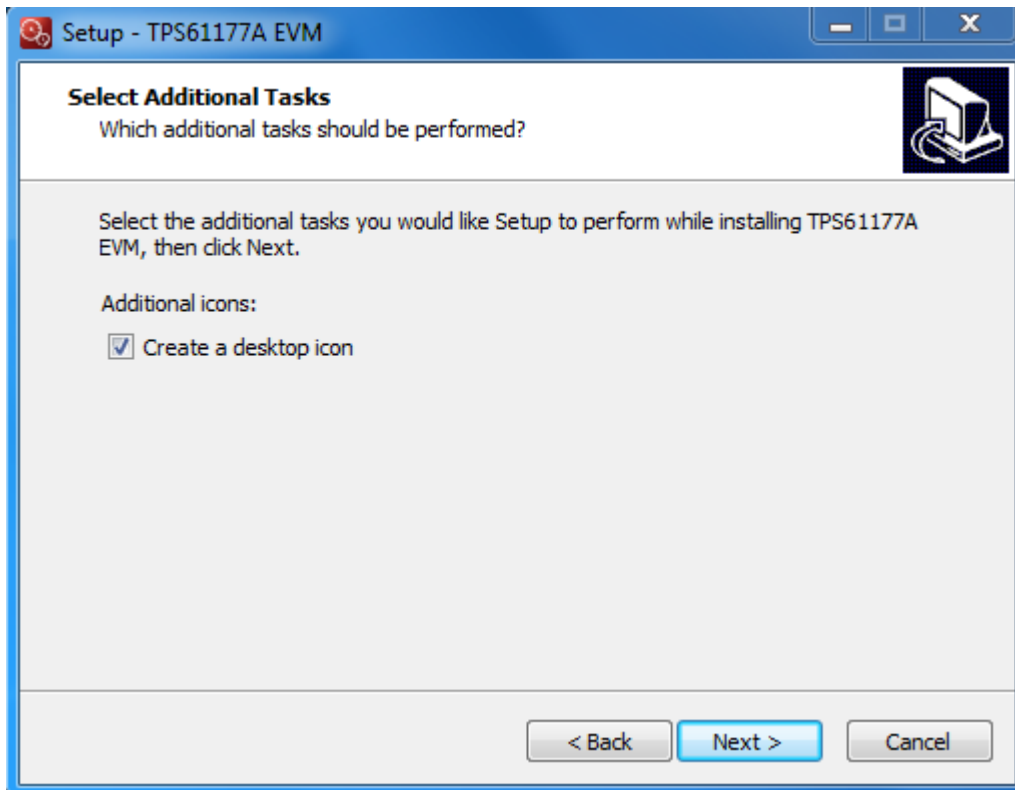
Setup - TPS61177A EVM

Select Additional Tasks
Which additional tasks should be performed?

Select the additional tasks you would like Setup to perform while installing TPS61177A EVM, then click Next.

Additional icons:

Create a desktop icon

< Back
Next >
Cancel